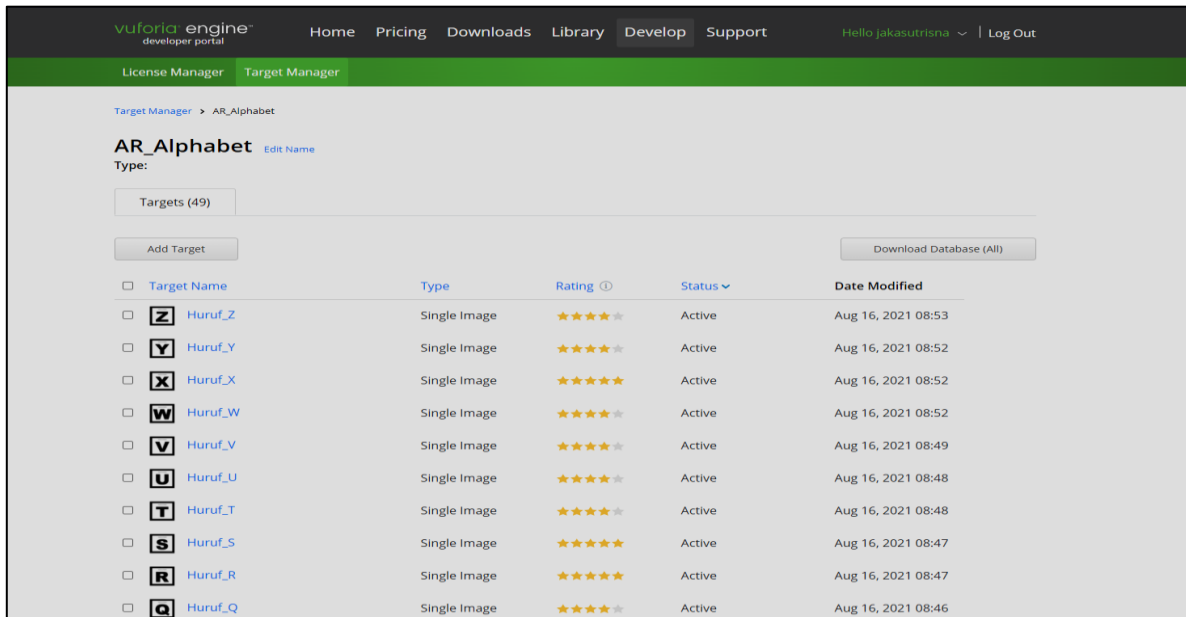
vuforia engine™
developer portal

Home Pricing Downloads Library Develop Support

Hello jakasutrisna ﹀ | Log Out

License Manager Target Manager

Target Manager > AR_Alphabet

AR_Alphabet Edit Name
Type:

Targets (49)

Add Target

Download Database (All)

| | | Target Name | Type | Rating ⓘ | Status ﹀ | Date Modified |
|---|---|---|---|---|---|---|
| ☐ | Z | Huruf_Z | Single Image | ★★★★☆ | Active | Aug 16, 2021 08:53 |
| ☐ | Y | Huruf_Y | Single Image | ★★★★☆ | Active | Aug 16, 2021 08:52 |
| ☐ | X | Huruf_X | Single Image | ★★★★★ | Active | Aug 16, 2021 08:52 |
| ☐ | W | Huruf_W | Single Image | ★★★★☆ | Active | Aug 16, 2021 08:52 |
| ☐ | V | Huruf_V | Single Image | ★★★★☆ | Active | Aug 16, 2021 08:49 |
| ☐ | U | Huruf_U | Single Image | ★★★★☆ | Active | Aug 16, 2021 08:48 |
| ☐ | T | Huruf_T | Single Image | ★★★★☆ | Active | Aug 16, 2021 08:48 |
| ☐ | S | Huruf_S | Single Image | ★★★★★ | Active | Aug 16, 2021 08:47 |
| ☐ | R | Huruf_R | Single Image | ★★★★★ | Active | Aug 16, 2021 08:47 |
| ☐ | Q | Huruf_Q | Single Image | ★★★★☆ | Active | Aug 16, 2021 08:46 |